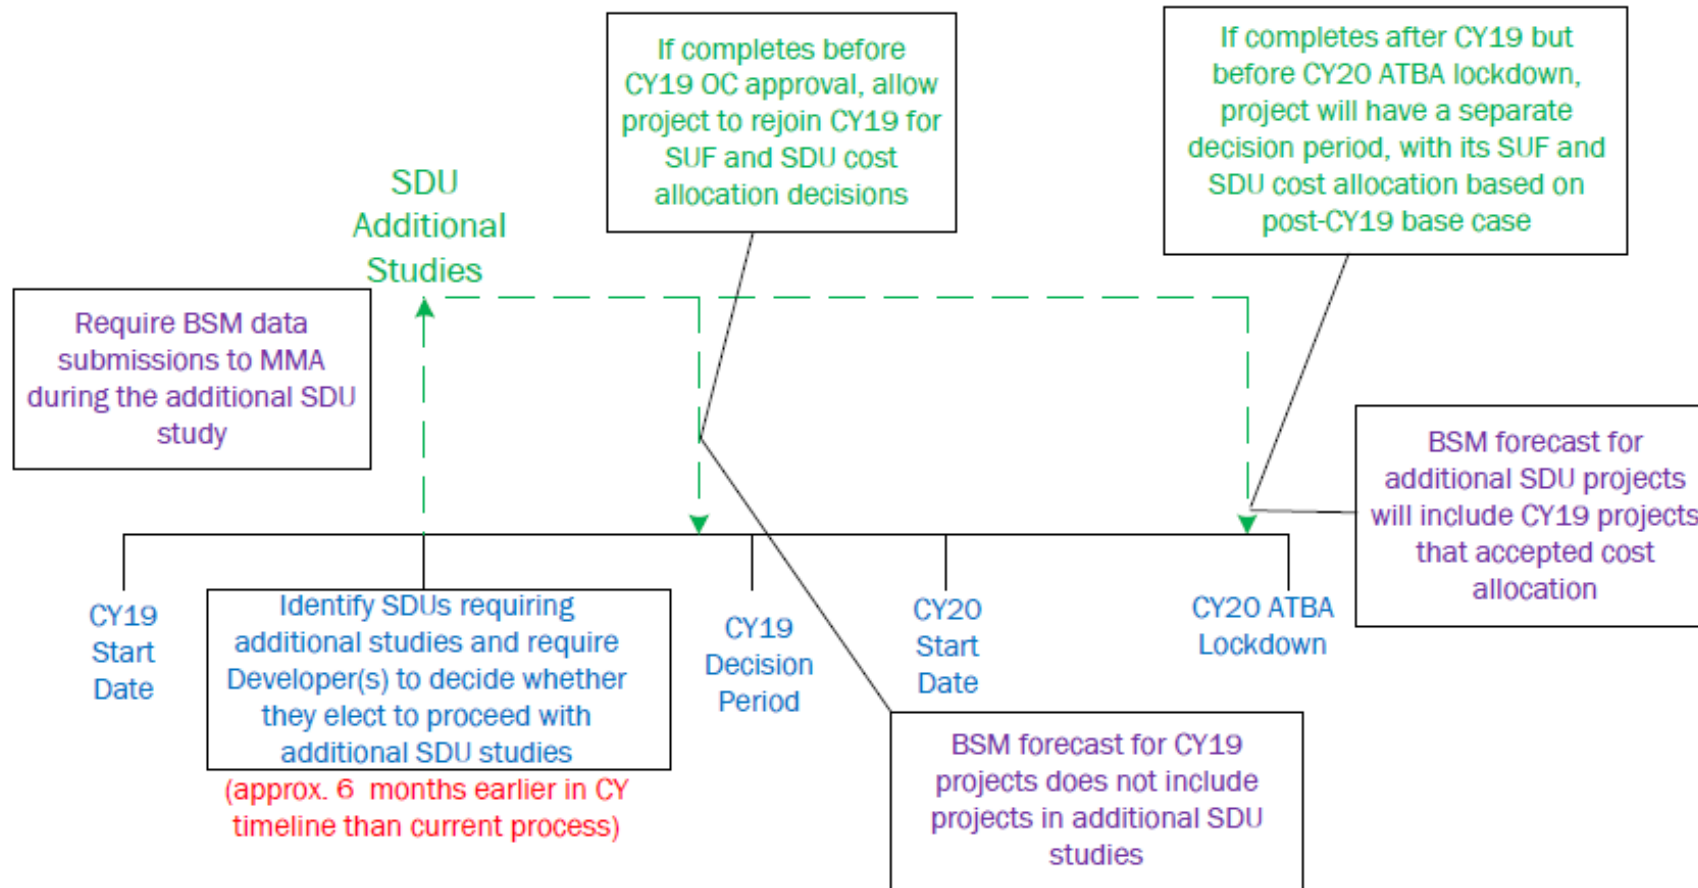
If completes before CY19 OC approval, allow project to rejoin CY19 for SUF and SDU cost allocation decisions

If completes after CY19 but before CY20 ATBA lockdown, project will have a separate decision period, with its SUF and SDU cost allocation based on post-CY19 base case

SDU Additional Studies

Require BSM data submissions to MMA during the additional SDU study

BSM forecast for additional SDU projects will include CY19 projects that accepted cost allocation

CY19 Start Date

Identify SDUs requiring additional studies and require Developer(s) to decide whether they elect to proceed with additional SDU studies

(approx. 6 months earlier in CY timeline than current process)

CY19 Decision Period

CY20 Start Date

CY20 ATBA Lockdown

BSM forecast for CY19 projects does not include projects in additional SDU studies